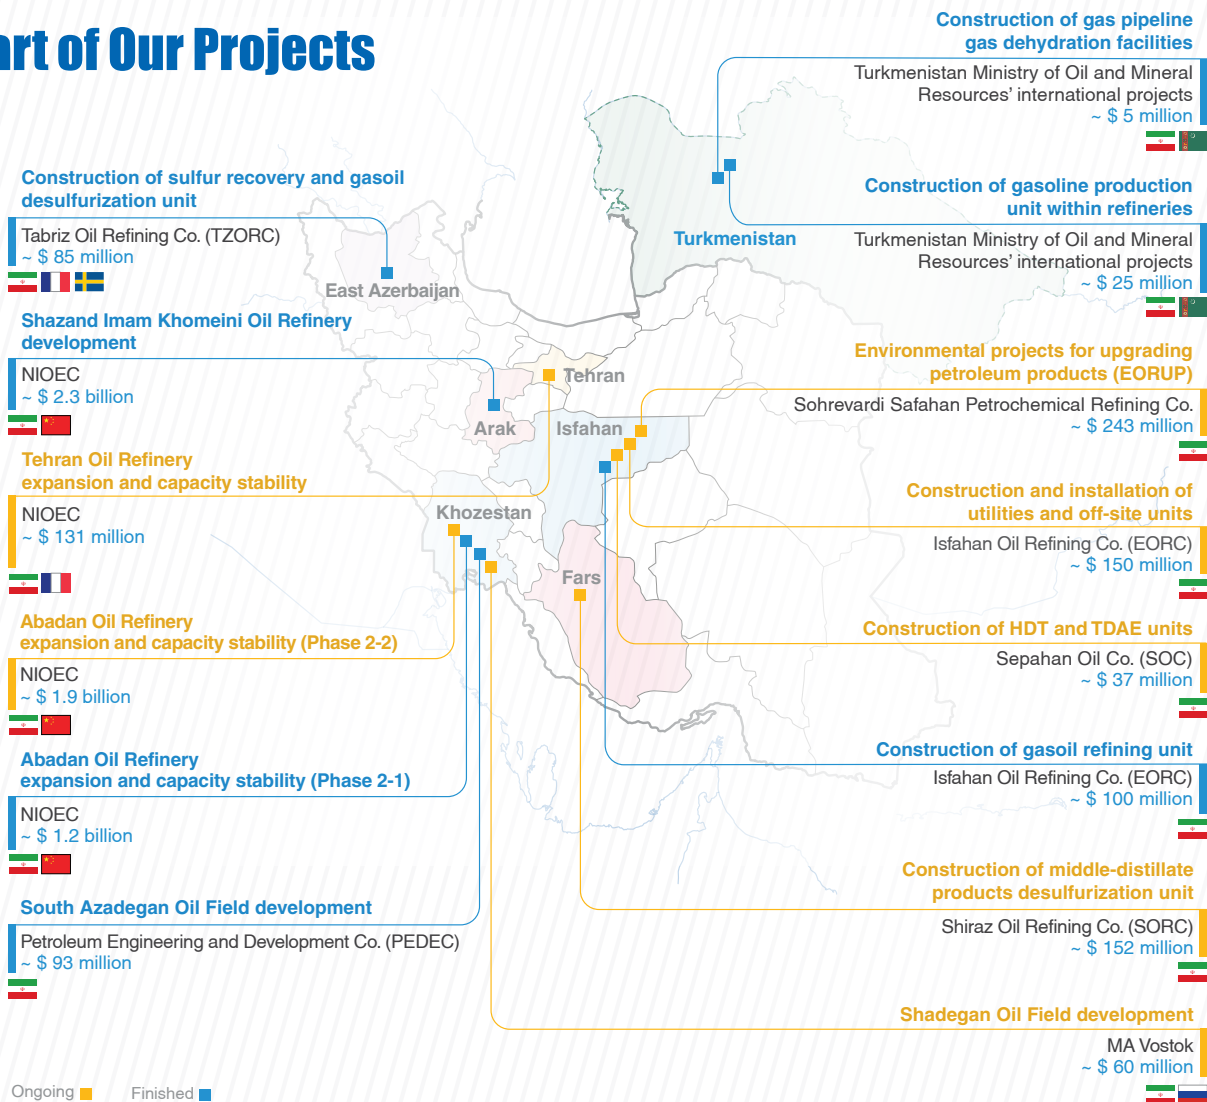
art of Our Projects

Construction of gas pipeline gas dehydration facilities
Turkmenistan Ministry of Oil and Mineral Resources' international projects
~ $ 5 million

Construction of sulfur recovery and gasoil desulfurization unit
Tabriz Oil Refining Co. (TZORC)
~ $ 85 million

Construction of gasoline production unit within refineries
Turkmenistan Ministry of Oil and Mineral Resources' international projects
~ $ 25 million

Turkmenistan

East Azerbaijan

Shazand Imam Khomeini Oil Refinery development
NIOEC
~ $ 2.3 billion

Environmental projects for upgrading petroleum products (EORUP)
Sohrevardi Safahan Petrochemical Refining Co.
~ $ 243 million

Tehran
Arak
Isfahan

Tehran Oil Refinery expansion and capacity stability
NIOEC
~ $ 131 million

Construction and installation of utilities and off-site units
Isfahan Oil Refining Co. (EORC)
~ $ 150 million

Khozestan
Fars

Abadan Oil Refinery expansion and capacity stability (Phase 2-2)
NIOEC
~ $ 1.9 billion

Construction of HDT and TDAE units
Sepahan Oil Co. (SOC)
~ $ 37 million

Abadan Oil Refinery expansion and capacity stability (Phase 2-1)
NIOEC
~ $ 1.2 billion

Construction of gasoil refining unit
Isfahan Oil Refining Co. (EORC)
~ $ 100 million

Construction of middle-distillate products desulfurization unit
Shiraz Oil Refining Co. (SORC)
~ $ 152 million

South Azadegan Oil Field development
Petroleum Engineering and Development Co. (PEDEC)
~ $ 93 million

Shadegan Oil Field development
MA Vostok
~ $ 60 million

Ongoing
Finished